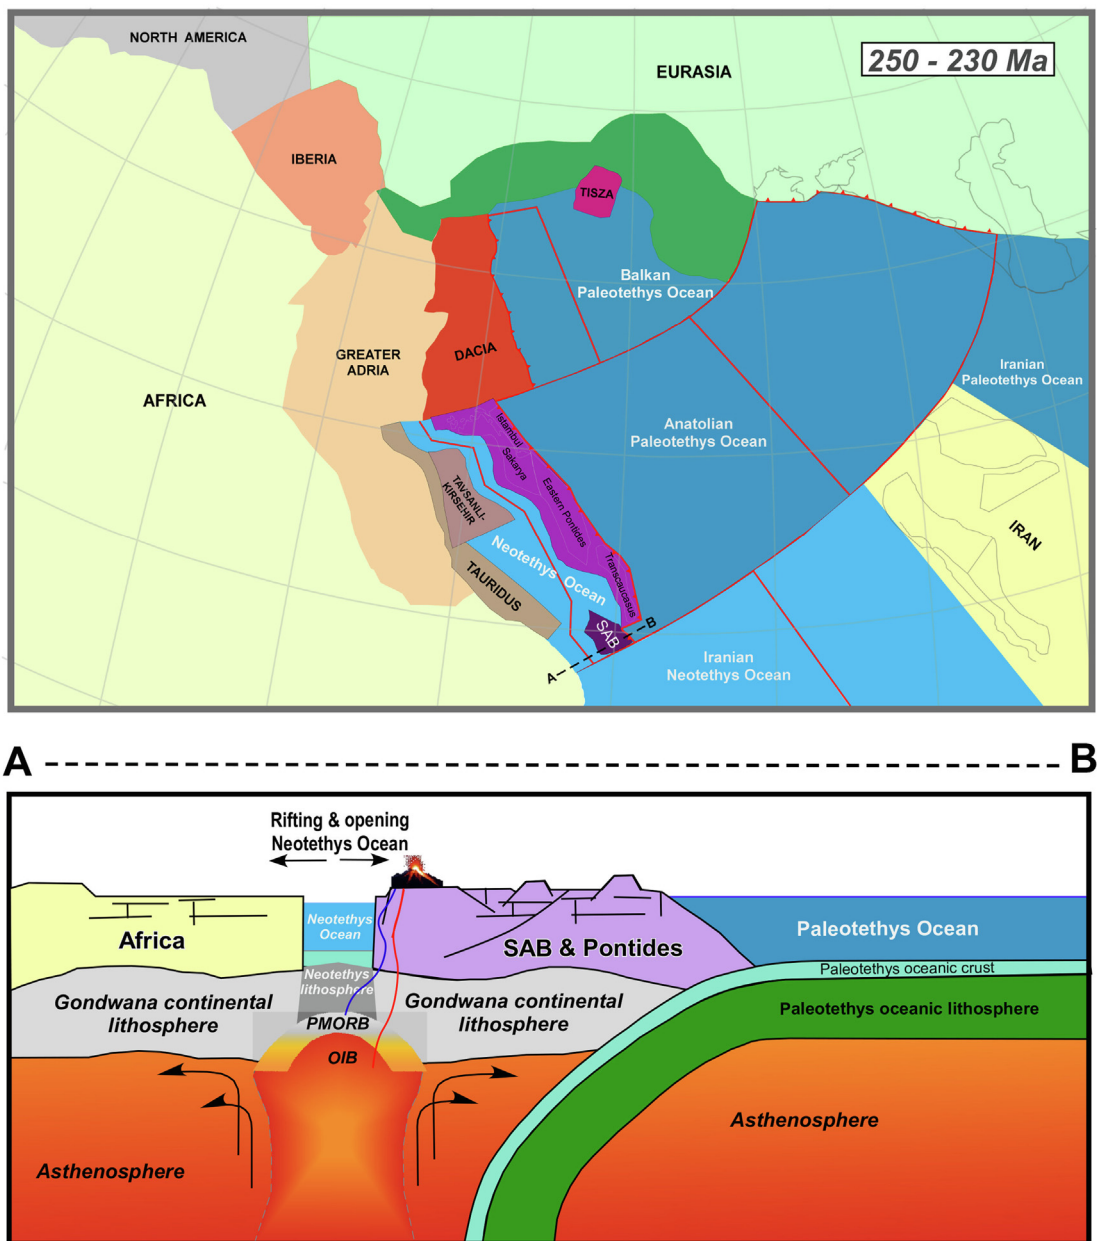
NORTH AMERICA

EURASIA

250 - 230 Ma

IBERIA

TISZA

Balkan Paleotethys Ocean

GREATER ADRIA

DACIA

Iranian Paleotethys Ocean

AFRICA

Anatolian Paleotethys Ocean

Istanbul

Sakarya

Eastern Pontides

TAVSANLI-KIRSEHIR

Neotethys Ocean

Transcaucasus

IRAN

TAURIDUS

SAB

B

A

Iranian Neotethys Ocean

A

B

Rifting & opening Neotethys Ocean

Neotethys Ocean

Africa

SAB & Pontides

Paleotethys Ocean

Paleotethys oceanic crust

Neotethys lithosphere

Gondwana continental lithosphere

Gondwana continental lithosphere

Paleotethys oceanic lithosphere

PMORB

OIB

Asthenosphere

Asthenosphere